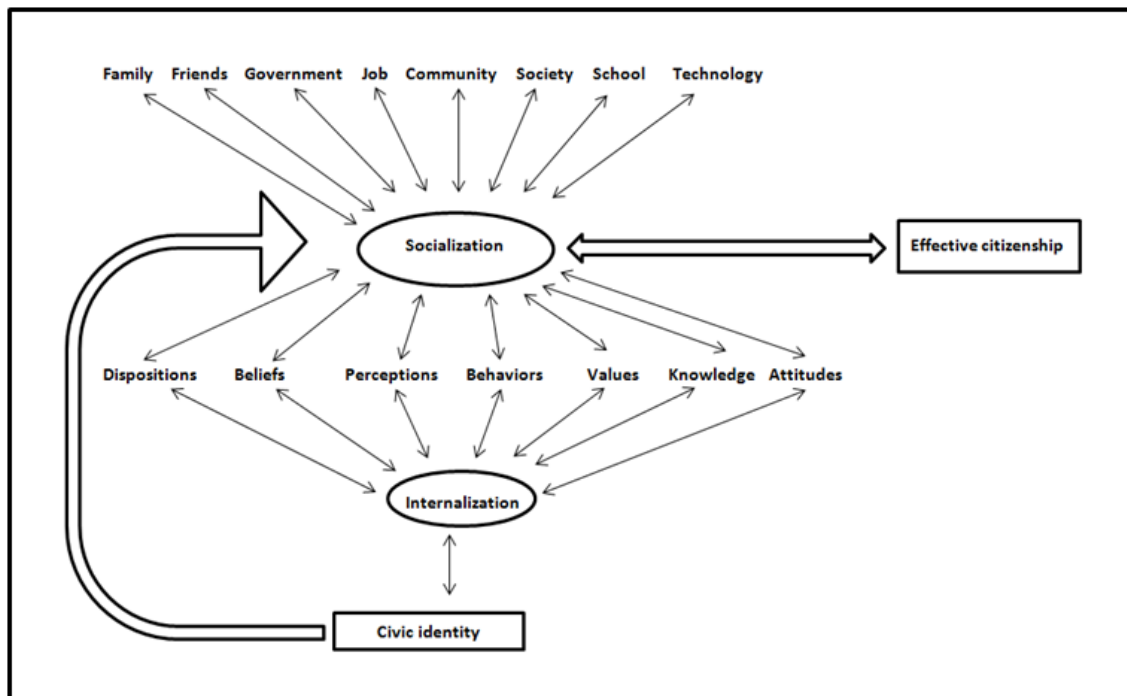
Family Friends Government Job Community Society School Technology

Socialization

Effective citizenship

Dispositions Beliefs Perceptions Behaviors Values Knowledge Attitudes

Internalization

Civic identity